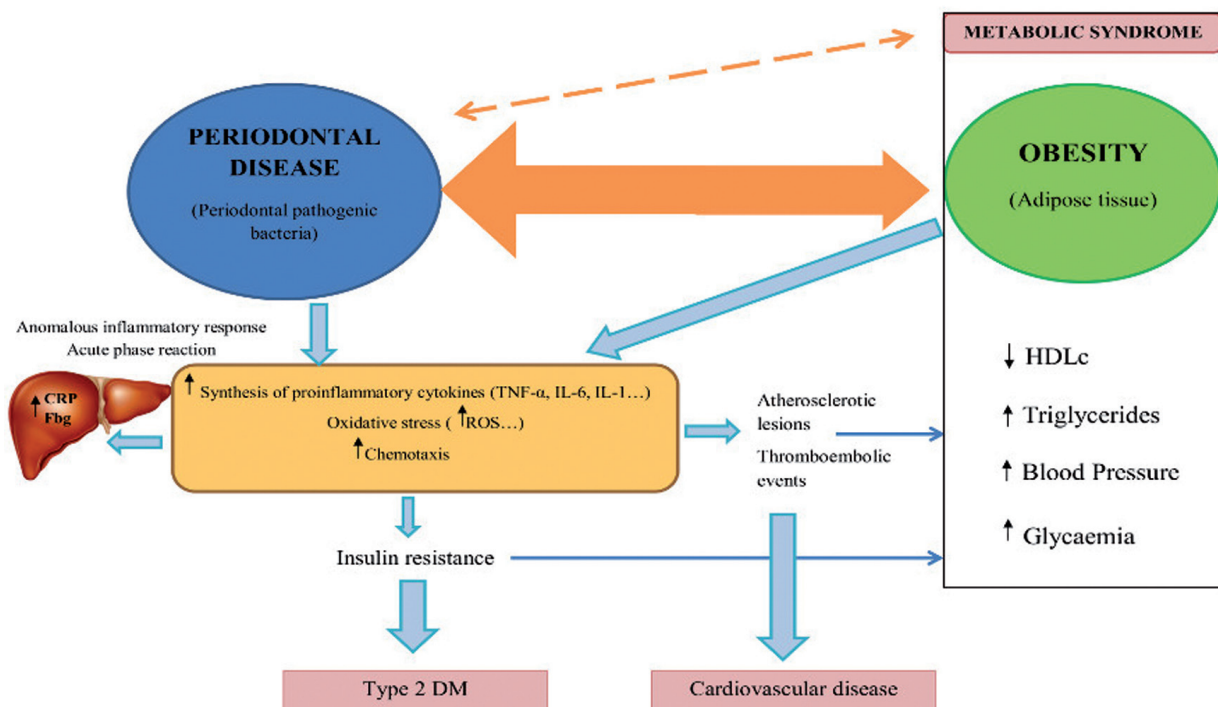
METABOLIC SYNDROME

PERIODONTAL DISEASE

(Periodontal pathogenic bacteria)

OBESITY

(Adipose tissue)

Anomalous inflammatory response
Acute phase reaction

↑ CRP
Fbg

↑ Synthesis of proinflammatory cytokines (TNF-α, IL-6, IL-1…)
Oxidative stress ( ↑ROS…)
↑ Chemotaxis

Atherosclerotic lesions

Thromboembolic events

↓ HDLc

↑ Triglycerides

↑ Blood Pressure

↑ Glycaemia

Insulin resistance

Type 2 DM

Cardiovascular disease